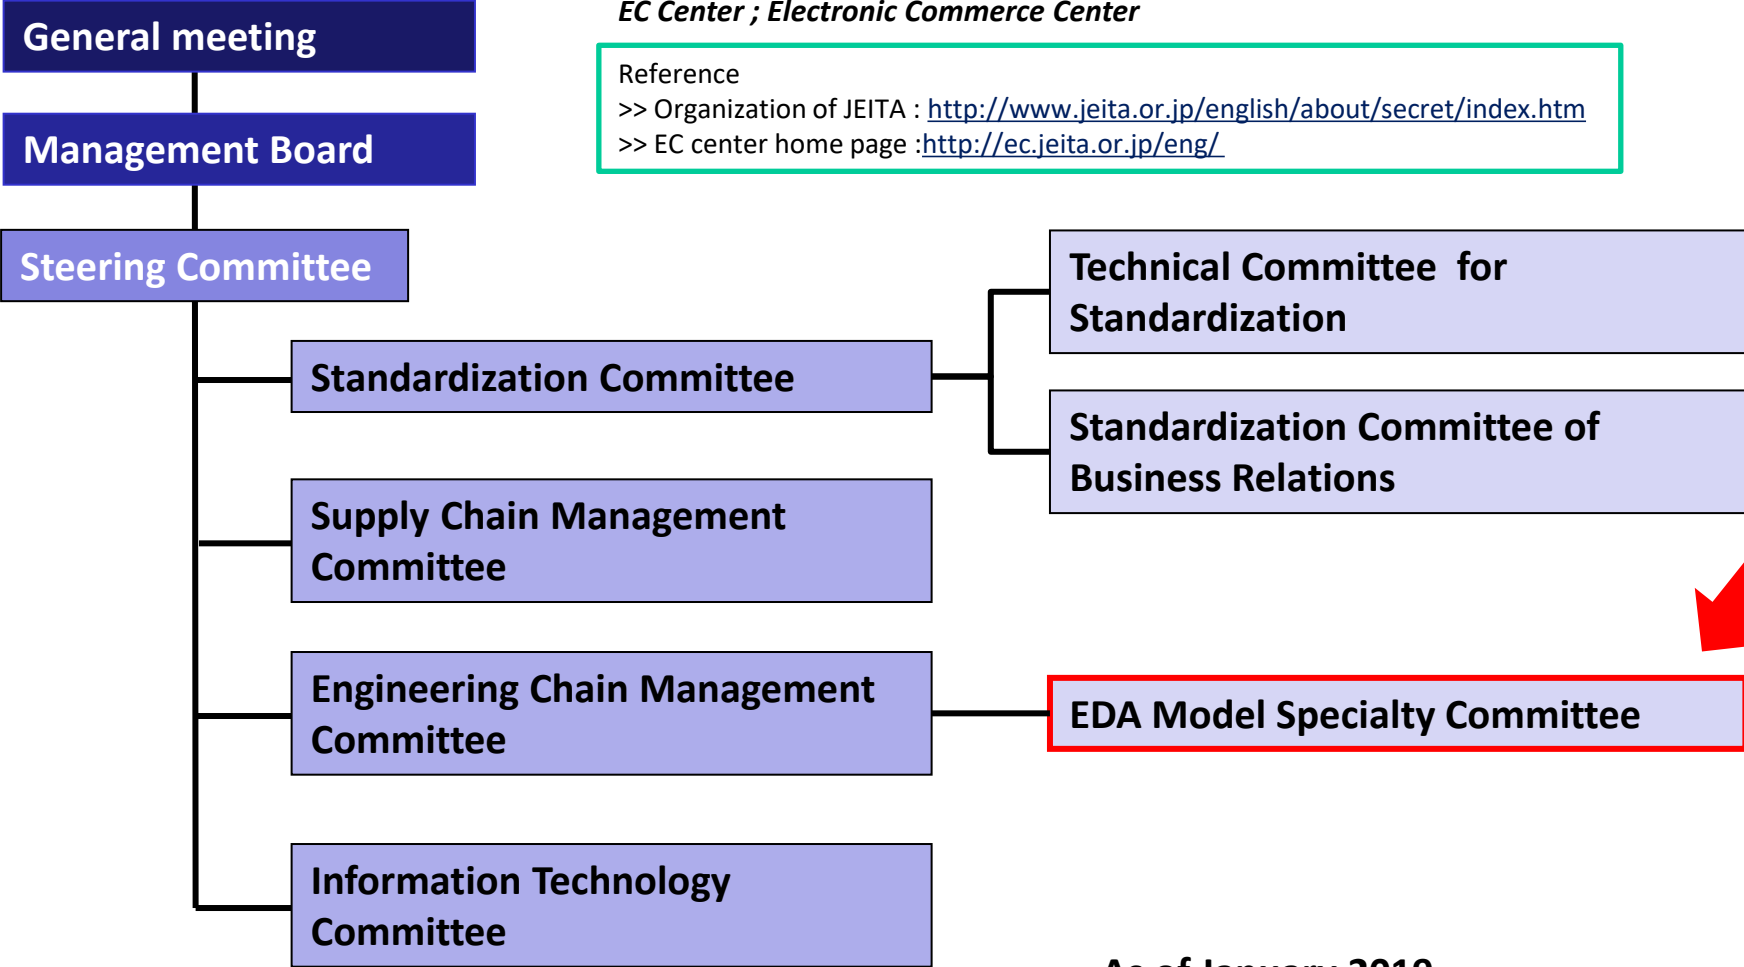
EC Center ; Electronic Commerce Center

Reference
>> Organization of JEITA : http://www.jeita.or.jp/english/about/secret/index.htm
>> EC center home page :http://ec.jeita.or.jp/eng/

General meeting

Management Board

Steering Committee

Standardization Committee

Technical Committee for Standardization

Standardization Committee of Business Relations

Supply Chain Management Committee

Engineering Chain Management Committee

EDA Model Specialty Committee

Information Technology Committee

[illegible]